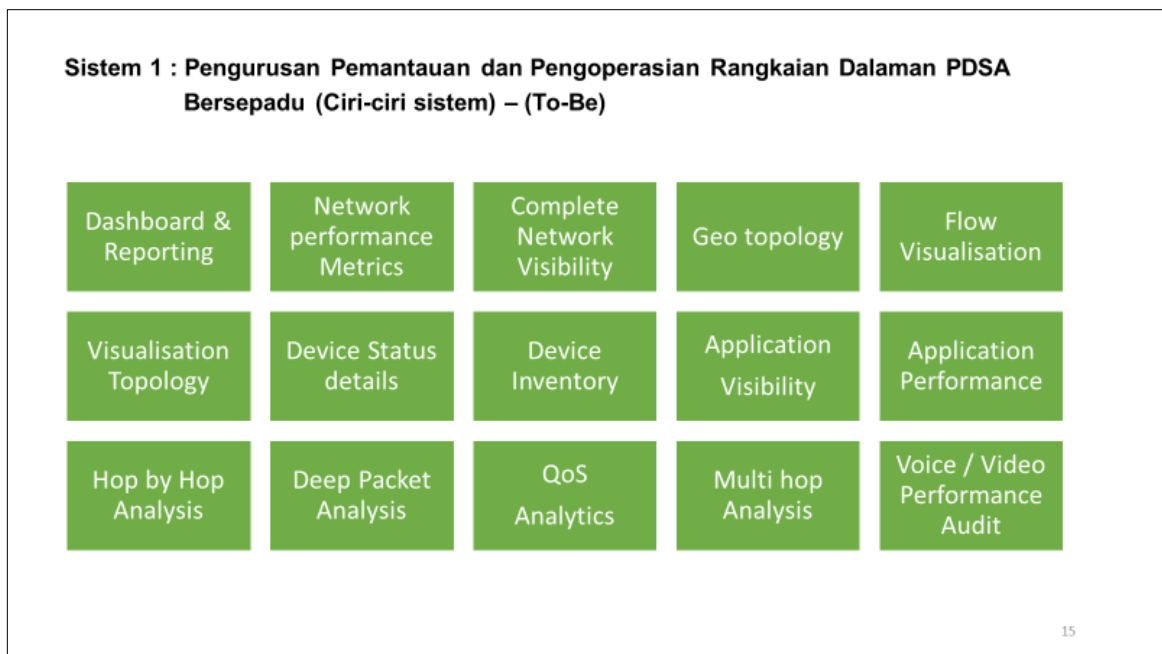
Sistem 1 : Pengurusan Pemantauan dan Pengoperasian Rangkaian Dalaman PDSA Bersepadu (Ciri-ciri sistem) – (To-Be)

Dashboard & Reporting

Network performance Metrics

Complete Network Visibility

Geo topology

Flow Visualisation

Visualisation Topology

Device Status details

Device Inventory

Application Visibility

Application Performance

Hop by Hop Analysis

Deep Packet Analysis

QoS Analytics

Multi hop Analysis

Voice / Video Performance Audit

15